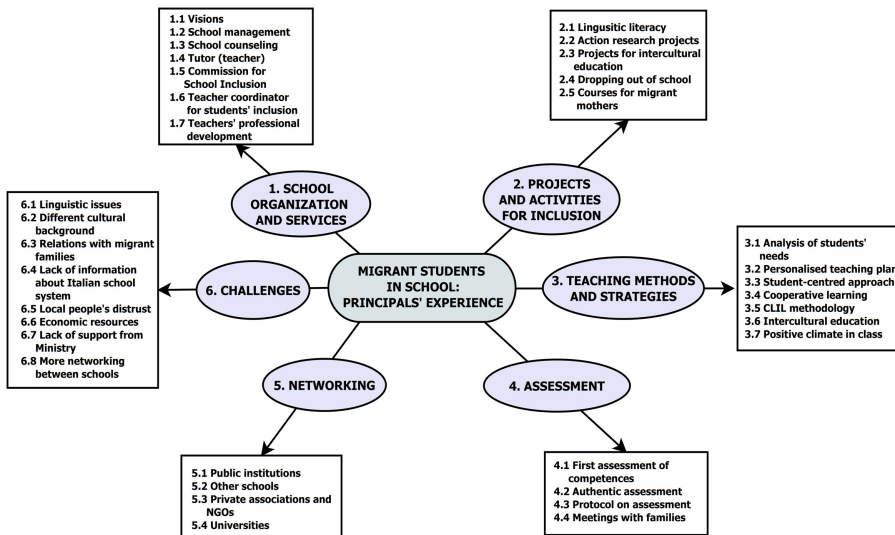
MIGRANT STUDENTS IN SCHOOL: PRINCIPALS' EXPERIENCE

1. SCHOOL ORGANIZATION AND SERVICES

1.1 Visions
1.2 School management
1.3 School counseling
1.4 Tutor (teacher)
1.5 Commission for School Inclusion
1.6 Teacher coordinator for students' inclusion
1.7 Teachers' professional development

2. PROJECTS AND ACTIVITIES FOR INCLUSION

2.1 Lingusitic literacy
2.2 Action research projects
2.3 Projects for intercultural education
2.4 Dropping out of school
2.5 Courses for migrant mothers

3. TEACHING METHODS AND STRATEGIES

3.1 Analysis of students' needs
3.2 Personalised teaching plan
3.3 Student-centred approach
3.4 Cooperative learning
3.5 CLIL methodology
3.6 Intercultural education
3.7 Positive climate in class

4. ASSESSMENT

4.1 First assessment of competences
4.2 Authentic assessment
4.3 Protocol on assessment
4.4 Meetings with families

5. NETWORKING

5.1 Public institutions
5.2 Other schools
5.3 Private associations and NGOs
5.4 Universities

6. CHALLENGES

6.1 Linguistic issues
6.2 Different cultural background
6.3 Relations with migrant families
6.4 Lack of information about Italian school system
6.5 Local people's distrust
6.6 Economic resources
6.7 Lack of support from Ministry
6.8 More networking between schools